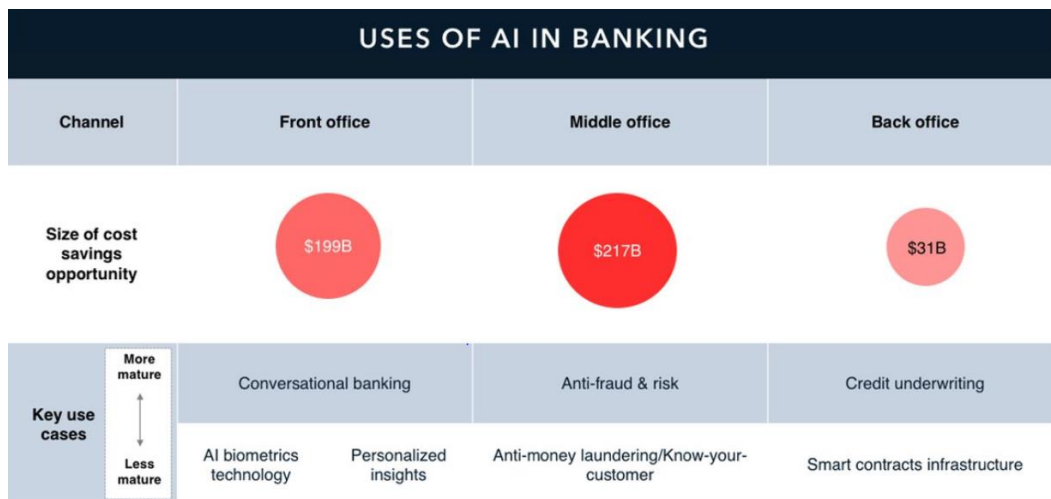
USES OF AI IN BANKING

| Channel | Front office | | Middle office | Back office |
|---|---|---|---|---|
| Size of cost savings opportunity | $199B | | $217B | $31B |
| Key use cases (More mature) | Conversational banking | | Anti-fraud & risk | Credit underwriting |
| Key use cases (Less mature) | AI biometrics technology | Personalized insights | Anti-money laundering/Know-your-customer | Smart contracts infrastructure |